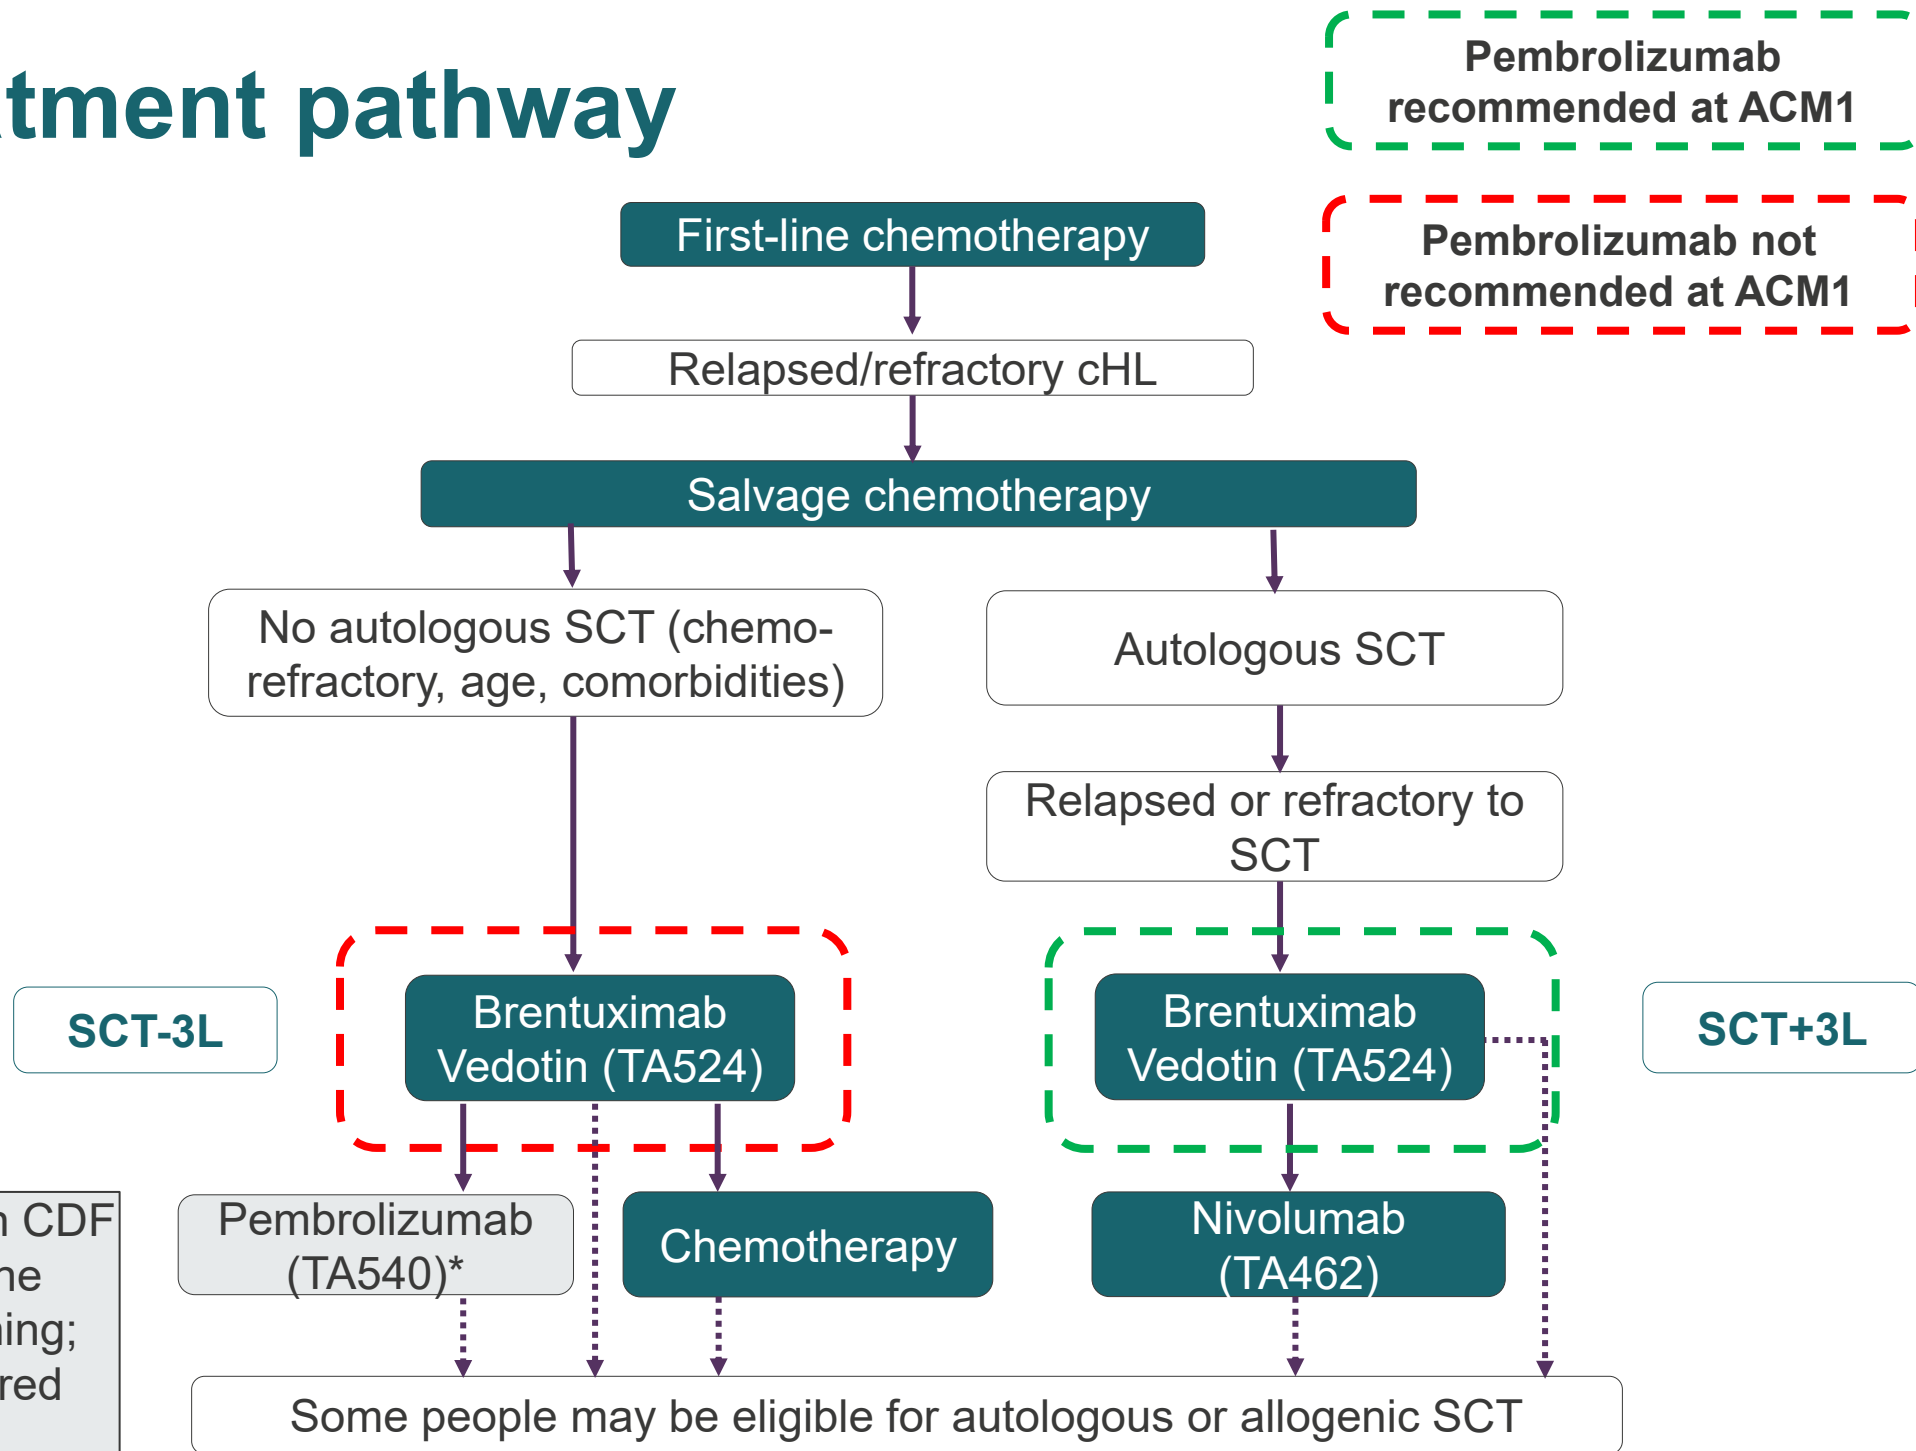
tment pathway

Pembrolizumab recommended at ACM1

Pembrolizumab not recommended at ACM1

First-line chemotherapy

Relapsed/refractory cHL

Salvage chemotherapy

No autologous SCT (chemo-refractory, age, comorbidities)

Autologous SCT

Relapsed or refractory to SCT

SCT-3L

Brentuximab Vedotin (TA524)

Brentuximab Vedotin (TA524)

SCT+3L

n CDF
ne
ing;
red

Pembrolizumab (TA540)*

Chemotherapy

Nivolumab (TA462)

Some people may be eligible for autologous or allogenic SCT